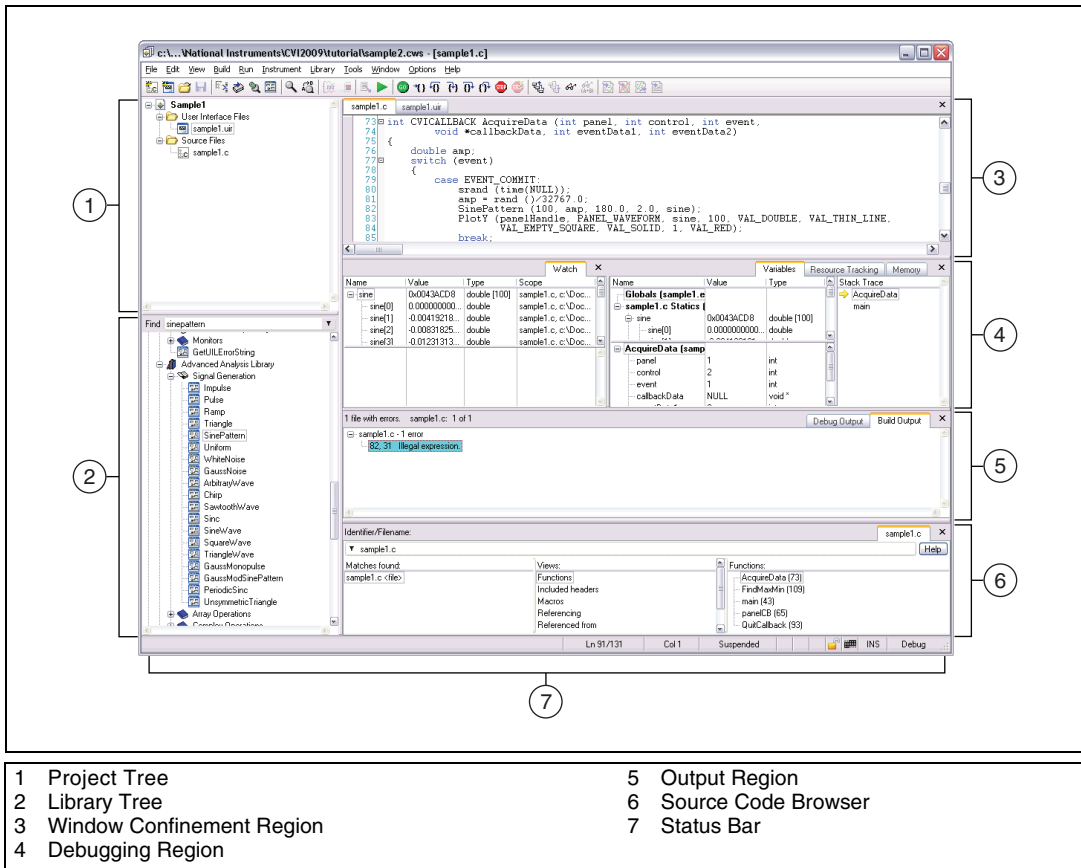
c:\...\National Instruments\CVI2009\tutorial\sample2.cws - [sample1.c]

File Edit View Build Run Instrument Library Tools Window Options Help

Sample1
User Interface Files
sample1.uir
Source Files
sample1.c

sample1.c sample1.uir

73 int CVICALLBACK AcquireData (int panel, int control, int event,
74 void *callbackData, int eventData1, int eventData2)
75 {
76 double amp;
77 switch (event)
78 {
79 case EVENT_COMMIT:
80 srand (time(NULL));
81 amp = rand ()/32767.0;
82 SinePattern (100, amp, 180.0, 2.0, sine);
83 PlotY (panelHandle, PANEL_WAVEFORM, sine, 100, VAL_DOUBLE, VAL_THIN_LINE,
84 VAL_EMPTY_SQUARE, VAL_SOLID, 1, VAL_RED);
85 break;

Find sinepattern

Monitors
GetUILErrorString
Advanced Analysis Library
Signal Generation
Impulse
Pulse
Ramp
Triangle
SinePattern
Uniform
WhiteNoise
GaussNoise
ArbitraryWave
Chirp
SawtoothWave
Sinc
SineWave
SquareWave
TriangleWave
GaussMonopulse
GaussModSinePattern
PeriodicSinc
UnsymmetricTriangle
Array Operations
Complex Operations

Watch

| Name | Value | Type | Scope |
|---|---|---|---|
| sine | 0x0043ACD8 | double [100] | sample1.c, c:\Doc... |
| sine[0] | 0.000000000... | double | sample1.c, c:\Doc... |
| sine[1] | -0.00419218... | double | sample1.c, c:\Doc... |
| sine[2] | -0.00831825... | double | sample1.c, c:\Doc... |
| sine[3] | -0.01231313... | double | sample1.c, c:\Doc... |

Variables Resource Tracking Memory

| Name | Value | Type |
|---|---|---|
| Globals (sample1.c | | |
| sample1.c Statics ( | | |
| sine | 0x0043ACD8 | double [100] |
| sine[0] | 0.0000000000... | double |
| AcquireData (samp | | |
| panel | 1 | int |
| control | 2 | int |
| event | 1 | int |
| callbackData | NULL | void * |

Stack Trace
AcquireData
main

1 file with errors. sample1.c: 1 of 1
Debug Output Build Output
sample1.c - 1 error
82, 31 Illegal expression.

Identifier/Filename:
sample1.c
sample1.c
Help
Matches found:
sample1.c <file>
Views:
Functions
Included headers
Macros
Referencing
Referenced from
Functions:
AcquireData (73)
FindMaxMin (109)
main (43)
panelCB (65)
QuitCallback (93)

Ln 91/131 Col 1 Suspended INS Debug

1 2 3 4 5 6 7

1 Project Tree
2 Library Tree
3 Window Confinement Region
4 Debugging Region
5 Output Region
6 Source Code Browser
7 Status Bar